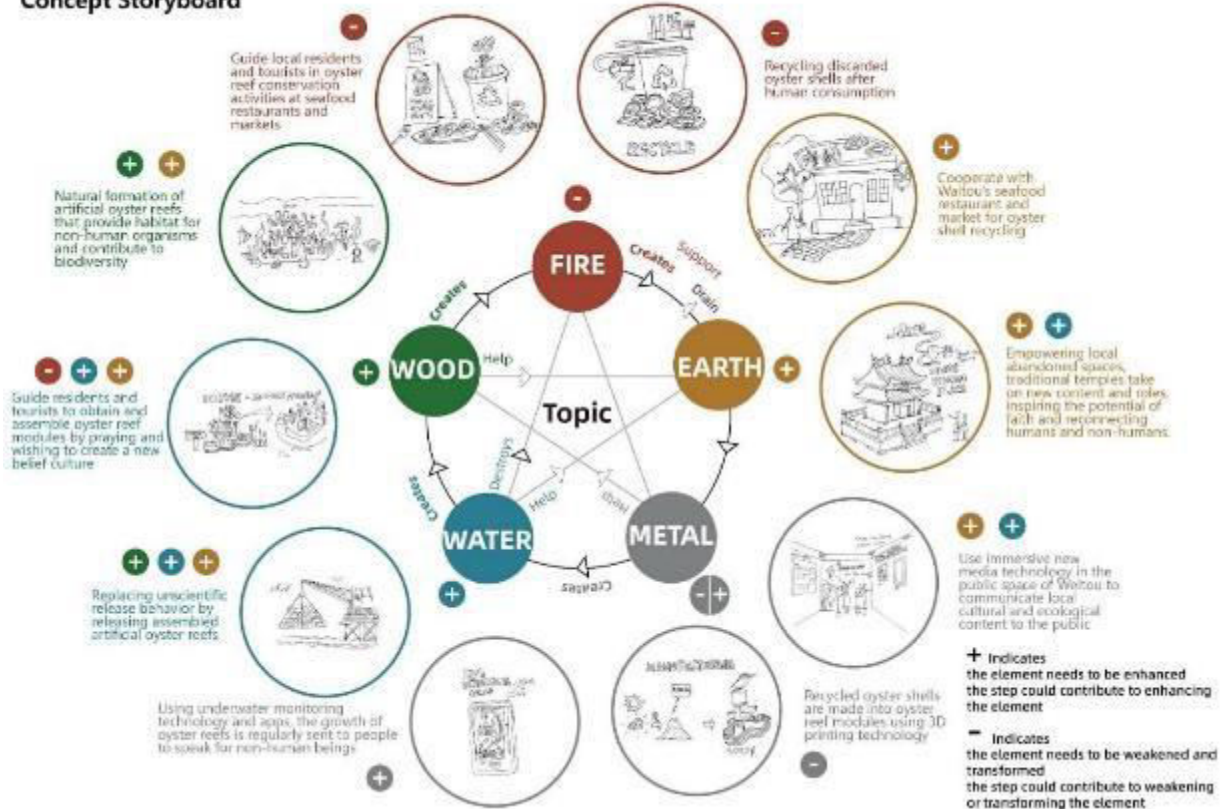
Concept Storyboard

-

Guide local residents and tourists in oyster reef conservation activities at seafood restaurants and markets

-

Recycling discarded oyster shells after human consumption

RECYCLE

+ +

Natural formation of artificial oyster reefs that provide habitat for non-human organisms and contribute to biodiversity

+

Cooperate with Waitou's seafood restaurant and market for oyster shell recycling

-

FIRE

Creates

Support

Drain

Creates

WOOD

Help

EARTH

+

+

+ +

Empowering local abandoned spaces, traditional temples take on new content and roles, inspiring the potential of faith and reconnecting humans and non-humans.

- + +

Guide residents and tourists to obtain and assemble oyster reef modules by praying and wishing to create a new belief culture

Topic

Destroys

Help

Creates

WATER

METAL

Creates

+ + +

Replacing unscientific release behavior by releasing assembled artificial oyster reefs

+

- +

+ +

Use immersive new media technology in the public space of Waitou to communicate local cultural and ecological content to the public

+ Indicates
the element needs to be enhanced
the step could contribute to enhancing the element

Using underwater monitoring technology and apps, the growth of oyster reefs is regularly sent to people to speak for non-human beings

+

Recycled oyster shells are made into oyster reef modules using 3D printing technology

-

- Indicates
the element needs to be weakened and transformed
the step could contribute to weakening or transforming the element